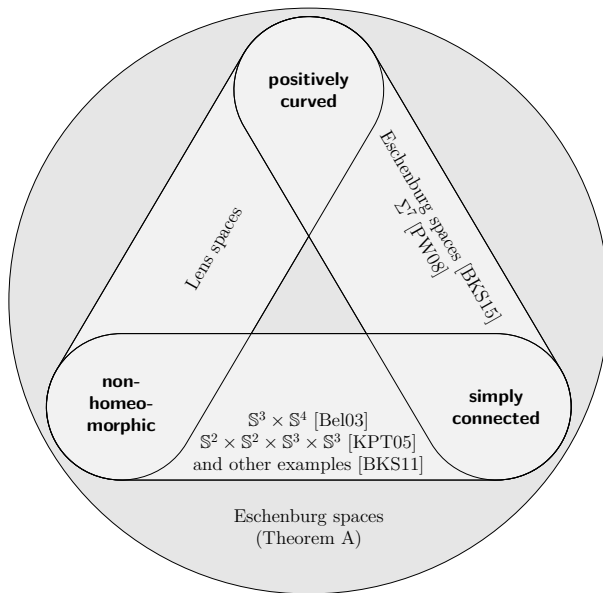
positively curved

Lens spaces

Eschenburg spaces [BKS15]
$\Sigma^7$ [PW08]

non-homeomorphic

simply connected

$\mathbb{S}^3 \times \mathbb{S}^4$ [Bel03]
$\mathbb{S}^2 \times \mathbb{S}^2 \times \mathbb{S}^3 \times \mathbb{S}^3$ [KPT05]
and other examples [BKS11]

Eschenburg spaces
(Theorem A)